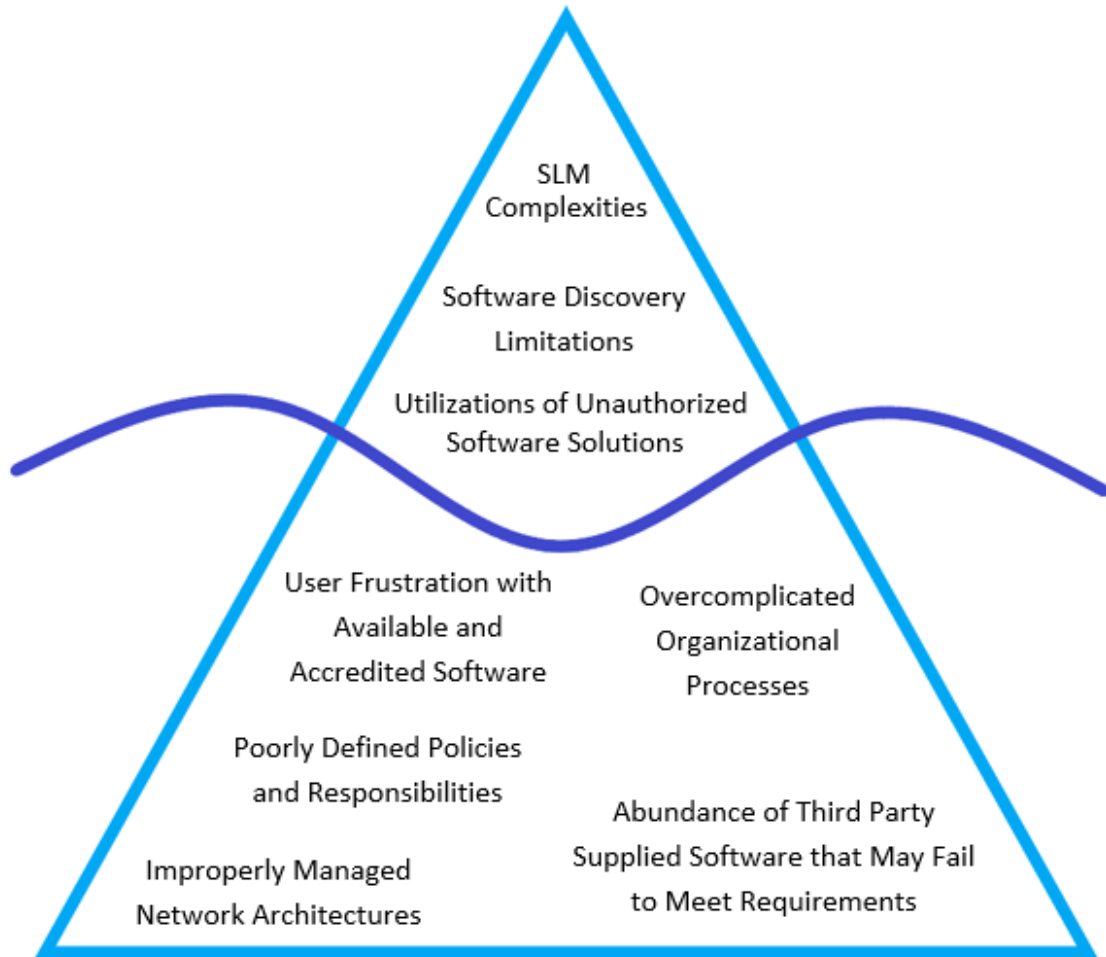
SLM Complexities

Software Discovery Limitations

Utilizations of Unauthorized Software Solutions

User Frustration with Available and Accredited Software

Overcomplicated Organizational Processes

Poorly Defined Policies and Responsibilities

Abundance of Third Party Supplied Software that May Fail to Meet Requirements

Improperly Managed Network Architectures